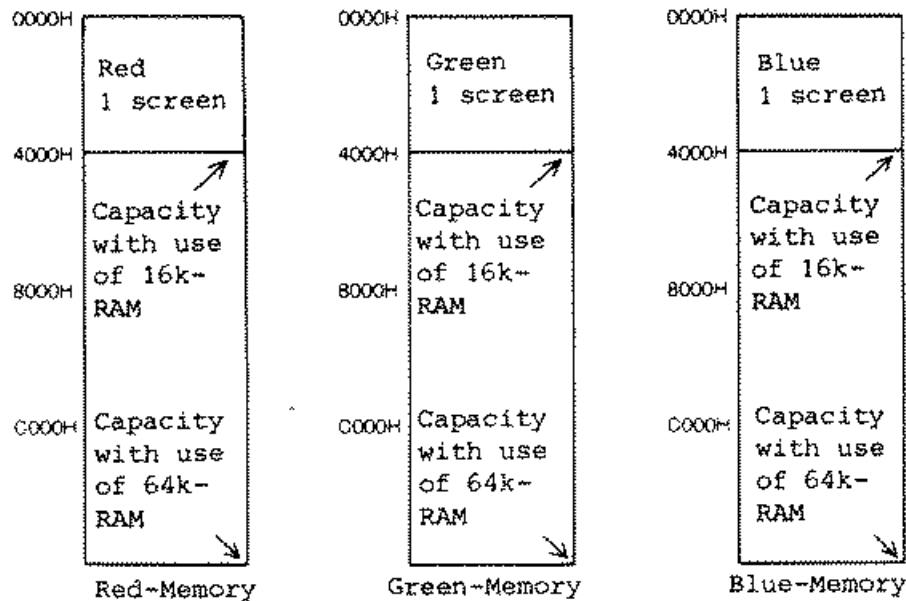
0000H
Red
1 screen
4000H
Capacity with use of 16k-RAM
8000H
C000H
Capacity with use of 64k-RAM
Red-Memory

0000H
Green
1 screen
4000H
Capacity with use of 16k-RAM
8000H
C000H
Capacity with use of 64k-RAM
Green-Memory

0000H
Blue
1 screen
4000H
Capacity with use of 16k-RAM
8000H
C000H
Capacity with use of 64k-RAM
Blue-Memory